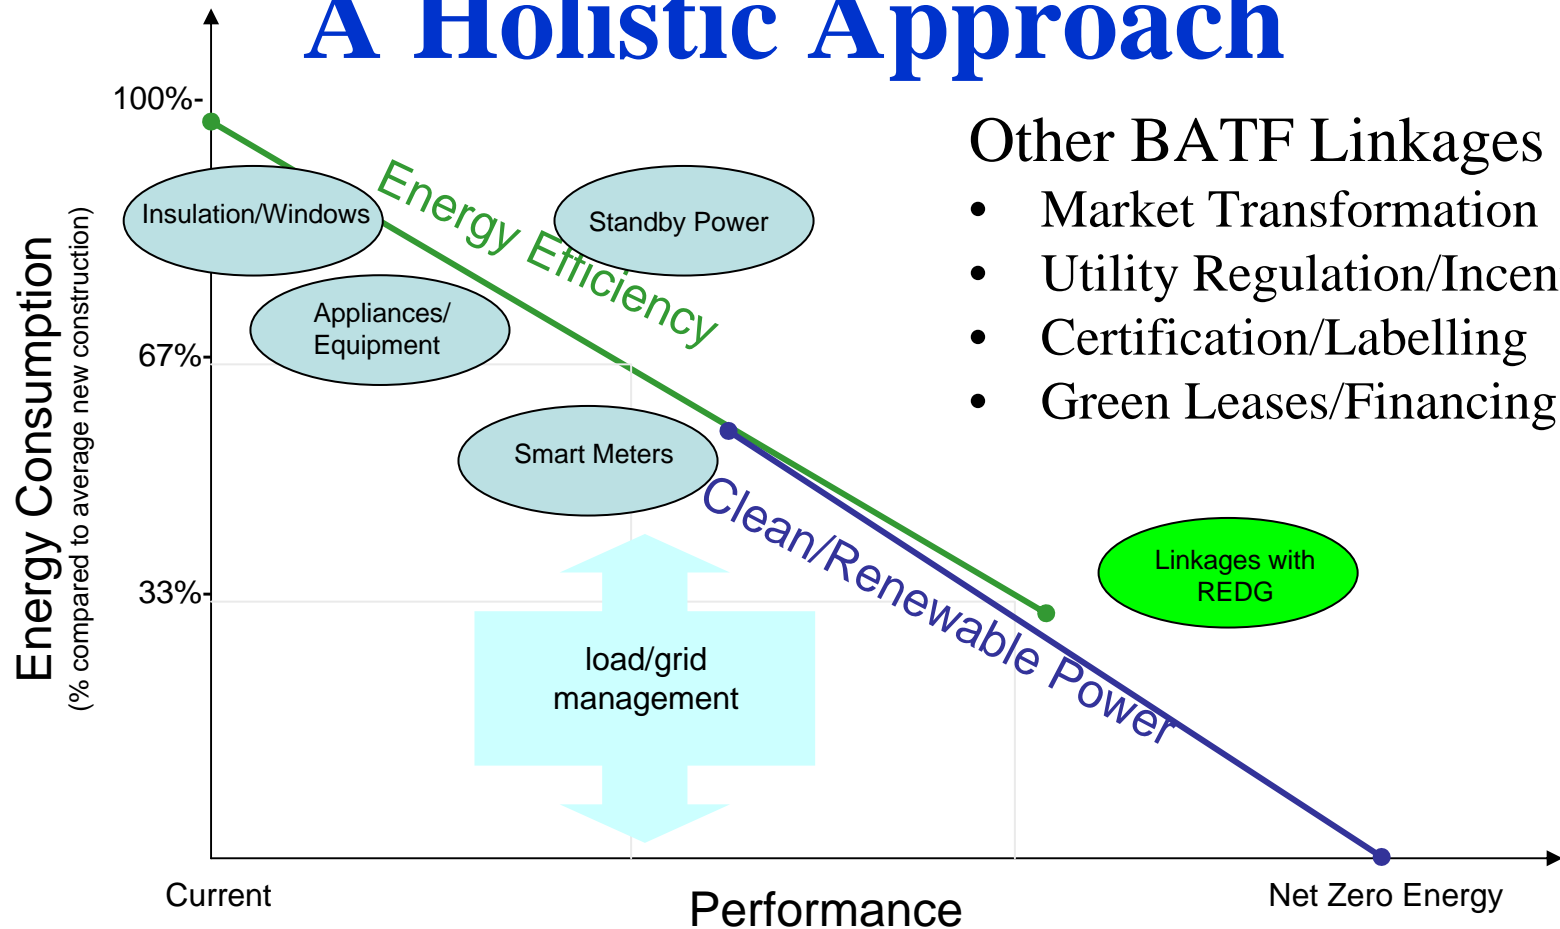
A Holistic Approach

Other BATF Linkages
• Market Transformation
• Utility Regulation/Incen
• Certification/Labelling
• Green Leases/Financing

100%-
67%-
33%-

Energy Consumption
(% compared to average new construction)

Insulation/Windows
Standby Power
Appliances/ Equipment
Smart Meters
Energy Efficiency
Clean/Renewable Power
Linkages with REDG
load/grid management

Current
Performance
Net Zero Energy